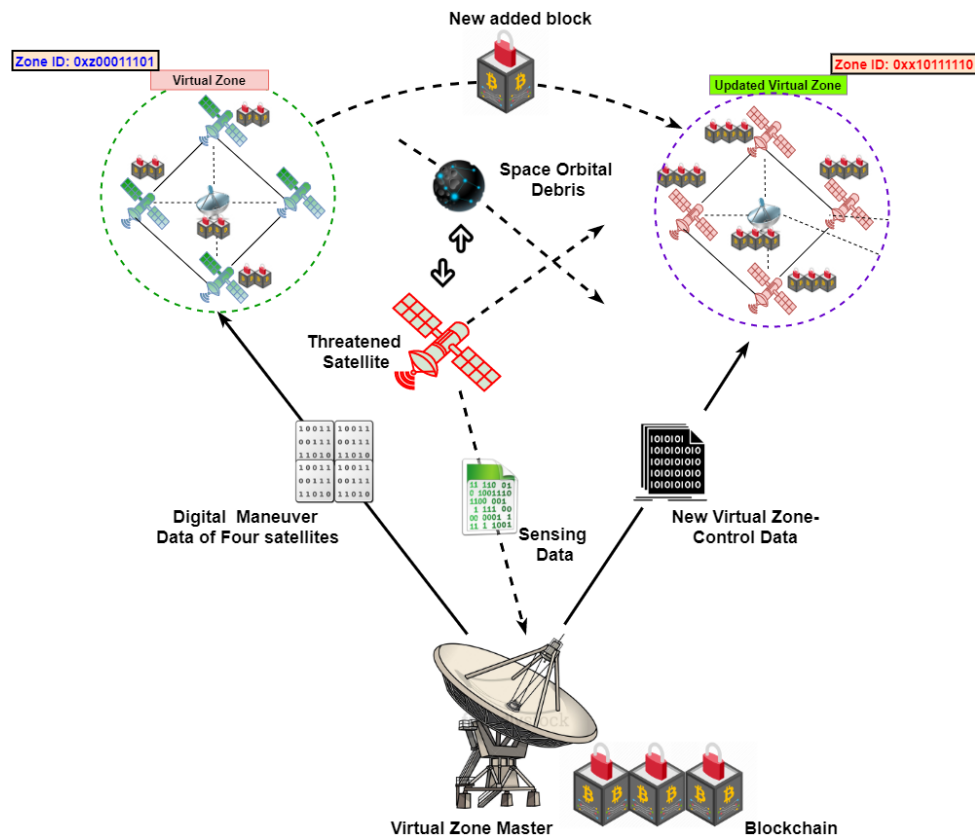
New added block

Zone ID: 0xz00011101

Virtual Zone

Zone ID: 0xx10111110

Updated Virtual Zone

Space Orbital Debris

Threatened Satellite

10011 10011
00111 00111
11010 11010
10011 10011
00111 00111
11010 11010

Digital Maneuver Data of Four satellites

11 110 01
0 1001110
1100 001
1 111 00
00 0001 1
11 1 1001

Sensing Data

New Virtual Zone-Control Data

Virtual Zone Master

Blockchain